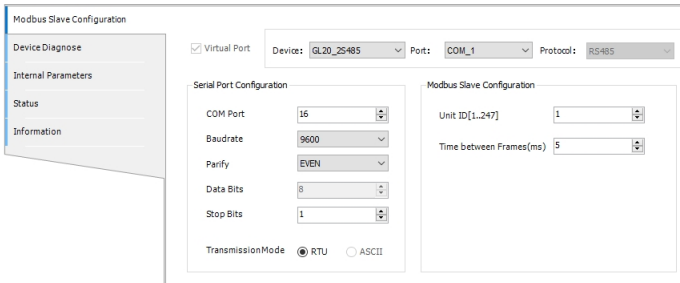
Modbus Slave Configuration
Device Diagnose
Internal Parameters
Status
Information

Virtual Port
Device: GL20_2S485
Port: COM_1
Protocol: RS485

Serial Port Configuration
COM Port 16
Baudrate 9600
Parify EVEN
Data Bits 8
Stop Bits 1
TransmissionMode RTU ASCII

Modbus Slave Configuration
Unit ID[1..247] 1
Time between Frames(ms) 5